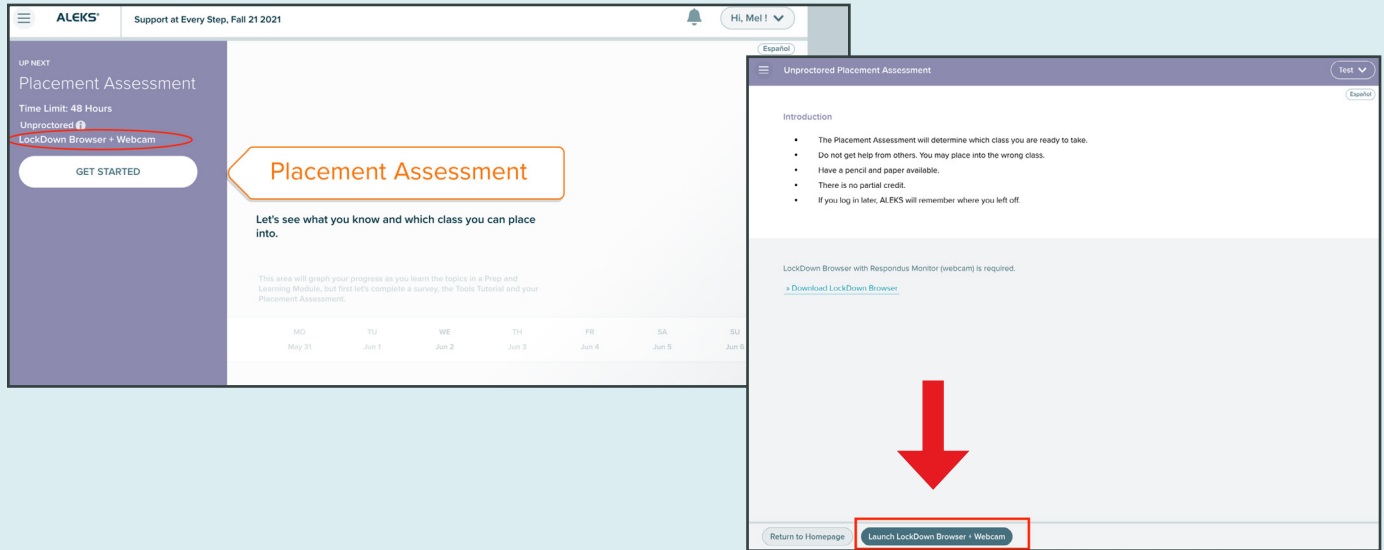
ALEKS®

Support at Every Step, Fall 21 2021

Hi, Mel !

Español

UP NEXT

Placement Assessment

Time Limit: 48 Hours

Unproctored

LockDown Browser + Webcam

GET STARTED

Placement Assessment

Let's see what you know and which class you can place into.

This area will graph your progress as you learn the topics in a Prep and Learning Module, but first let's complete a survey, the Tools Tutorial and your Placement Assessment.

| MO | TU | WE | TH | FR | SA | SU |
|---|---|---|---|---|---|---|
| May 31 | Jun 1 | Jun 2 | Jun 3 | Jun 4 | Jun 5 | Jun 6 |

Unproctored Placement Assessment

Test

Español

Introduction

- The Placement Assessment will determine which class you are ready to take.
- Do not get help from others. You may place into the wrong class.
- Have a pencil and paper available.
- There is no partial credit.
- If you log in later, ALEKS will remember where you left off.

LockDown Browser with Respondus Monitor (webcam) is required.

» Download LockDown Browser

Return to Homepage

Launch LockDown Browser + Webcam